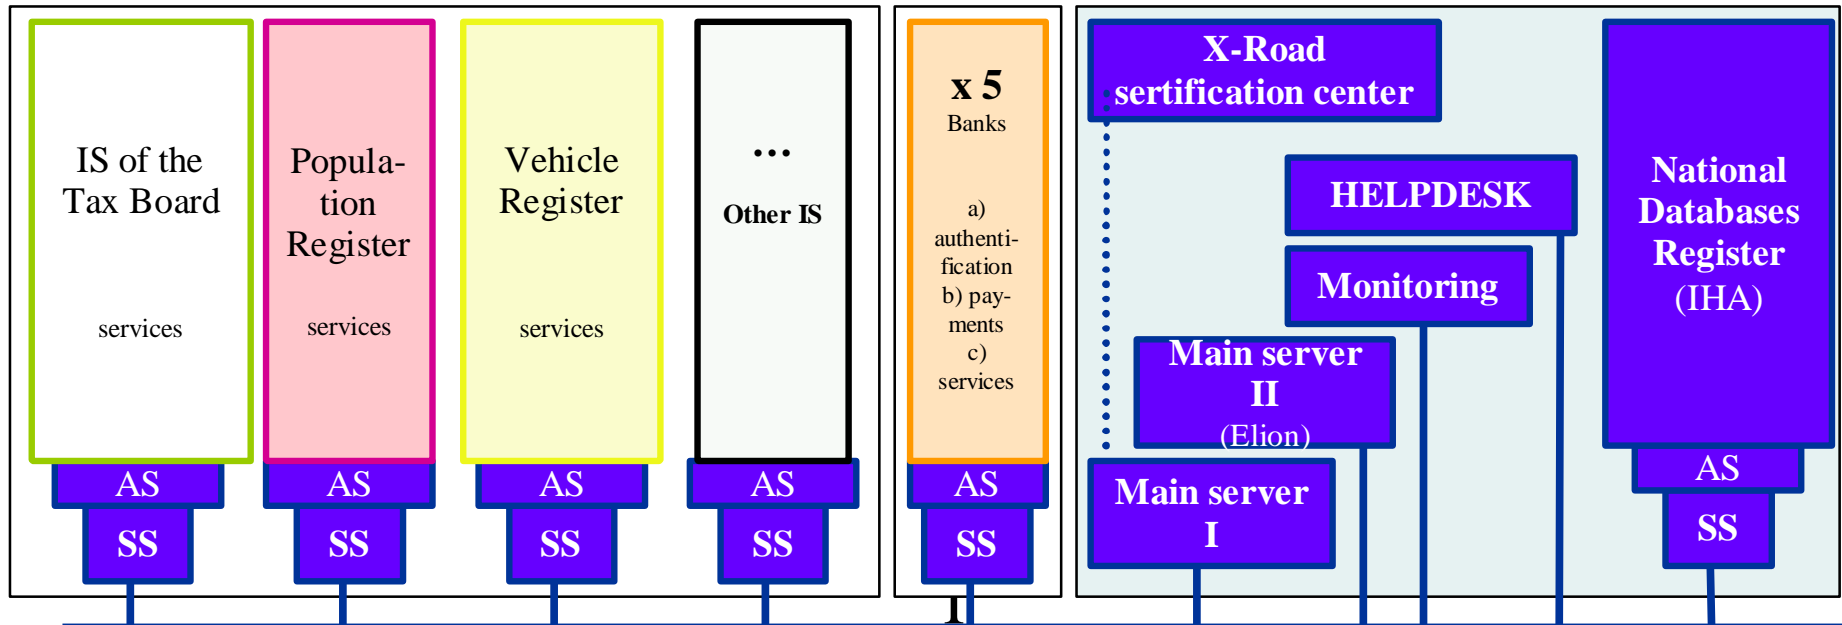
IS of the Tax Board

services

AS

SS

Population Register

services

AS

SS

Vehicle Register

services

AS

SS

...

Other IS

AS

SS

x 5

Banks

a) authentification b) payments c) services

AS

SS

X-Road sertification center

HELPDESK

Monitoring

Main server II (Elion)

Main server I

National Databases Register (IHA)

AS

SS